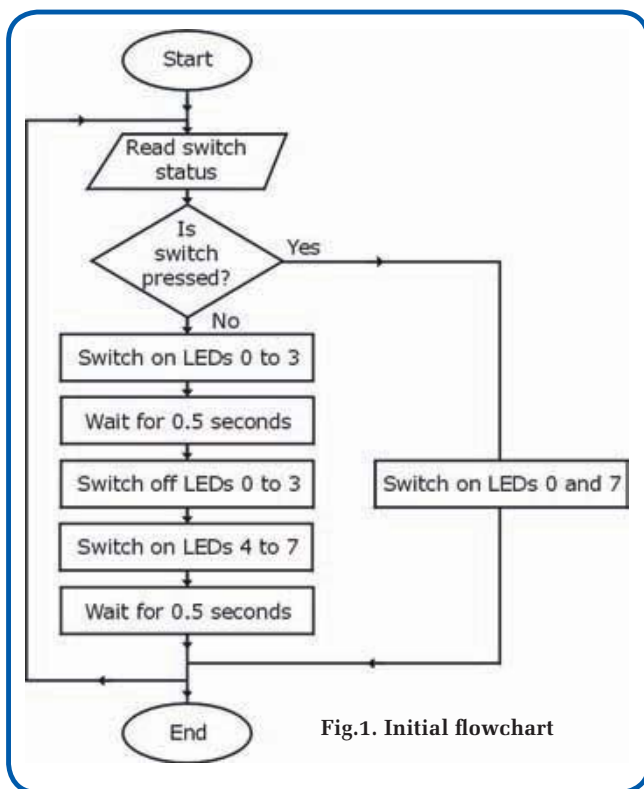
Start

Read switch status

Is switch pressed?

Yes

No

Switch on LEDs 0 to 3

Wait for 0.5 seconds

Switch off LEDs 0 to 3

Switch on LEDs 4 to 7

Wait for 0.5 seconds

Switch on LEDs 0 and 7

End

Fig.1. Initial flowchart